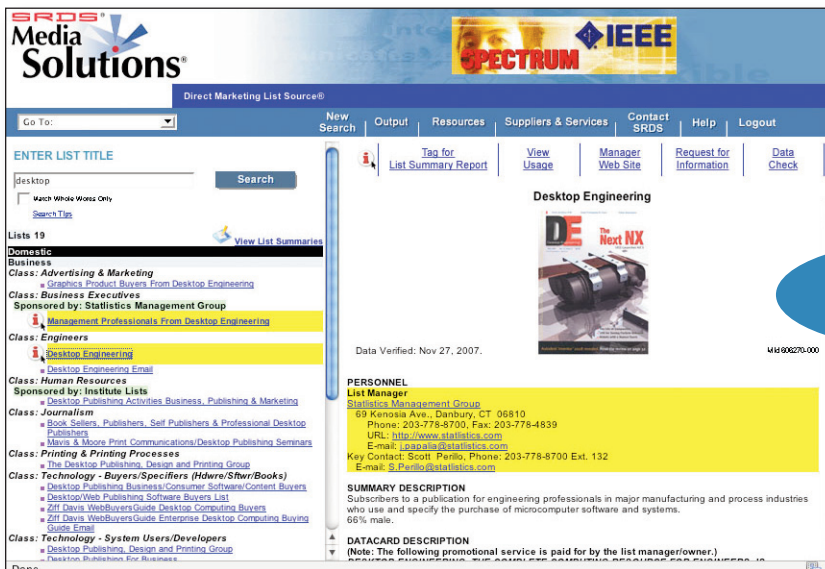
SRDS
Media Solutions®

SPECTRUM IEEE

Direct Marketing List Source®

Go To:

New Search | Output | Resources | Suppliers & Services | Contact SRDS | Help | Logout

ENTER LIST TITLE

desktop

Search

Match Whole Words Only

Search Tips

Lists 19

View List Summaries

Domestic
Business
Class: Advertising & Marketing
Graphics Product Buyers From Desktop Engineering
Class: Business Executives
Sponsored by: Statlistics Management Group
Management Professionals From Desktop Engineering
Class: Engineers
Desktop Engineering
Desktop Engineering Email
Class: Human Resources
Sponsored by: Institute Lists
Desktop Publishing Activities Business, Publishing & Marketing
Class: Journalism
Book Sellers, Publishers, Self Publishers & Professional Desktop Publishers
Mavis & Moore Print Communications/Desktop Publishing Seminars
Class: Printing & Printing Processes
The Desktop Publishing, Design and Printing Group
Class: Technology - Buyers/Specifiers (Hdwre/Sftwr/Books)
Desktop Publishing Business/Consumer Software/Content Buyers
Desktop/Web Publishing Software Buyers List
Ziff Davis WebBuyersGuide Desktop Computing Buyers
Ziff Davis WebBuyersGuide Enterprise Desktop Computing Buying Guide Email
Class: Technology - System Users/Developers
Desktop Publishing, Design and Printing Group
Desktop Publishing For Business

Tag for List Summary Report | View Usage | Manager Web Site | Request for Information | Data Check

Desktop Engineering

DE The Next NX

Data Verified: Nov 27, 2007.

Mid 606270-000

PERSONNEL
List Manager
Statlistics Management Group
69 Kenosia Ave., Danbury, CT 06810
Phone: 203-778-8700, Fax: 203-778-4839
URL: http://www.statlistics.com
E-mail: j.papalia@statlistics.com
Key Contact: Scott Perillo, Phone: 203-778-8700 Ext. 132
E-mail: S.Perillo@statlistics.com

SUMMARY DESCRIPTION
Subscribers to a publication for engineering professionals in major manufacturing and process industries who use and specify the purchase of microcomputer software and systems.
66% male.

DATACARD DESCRIPTION
(Note: The following promotional service is paid for by the list manager/owner.)
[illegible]

Done